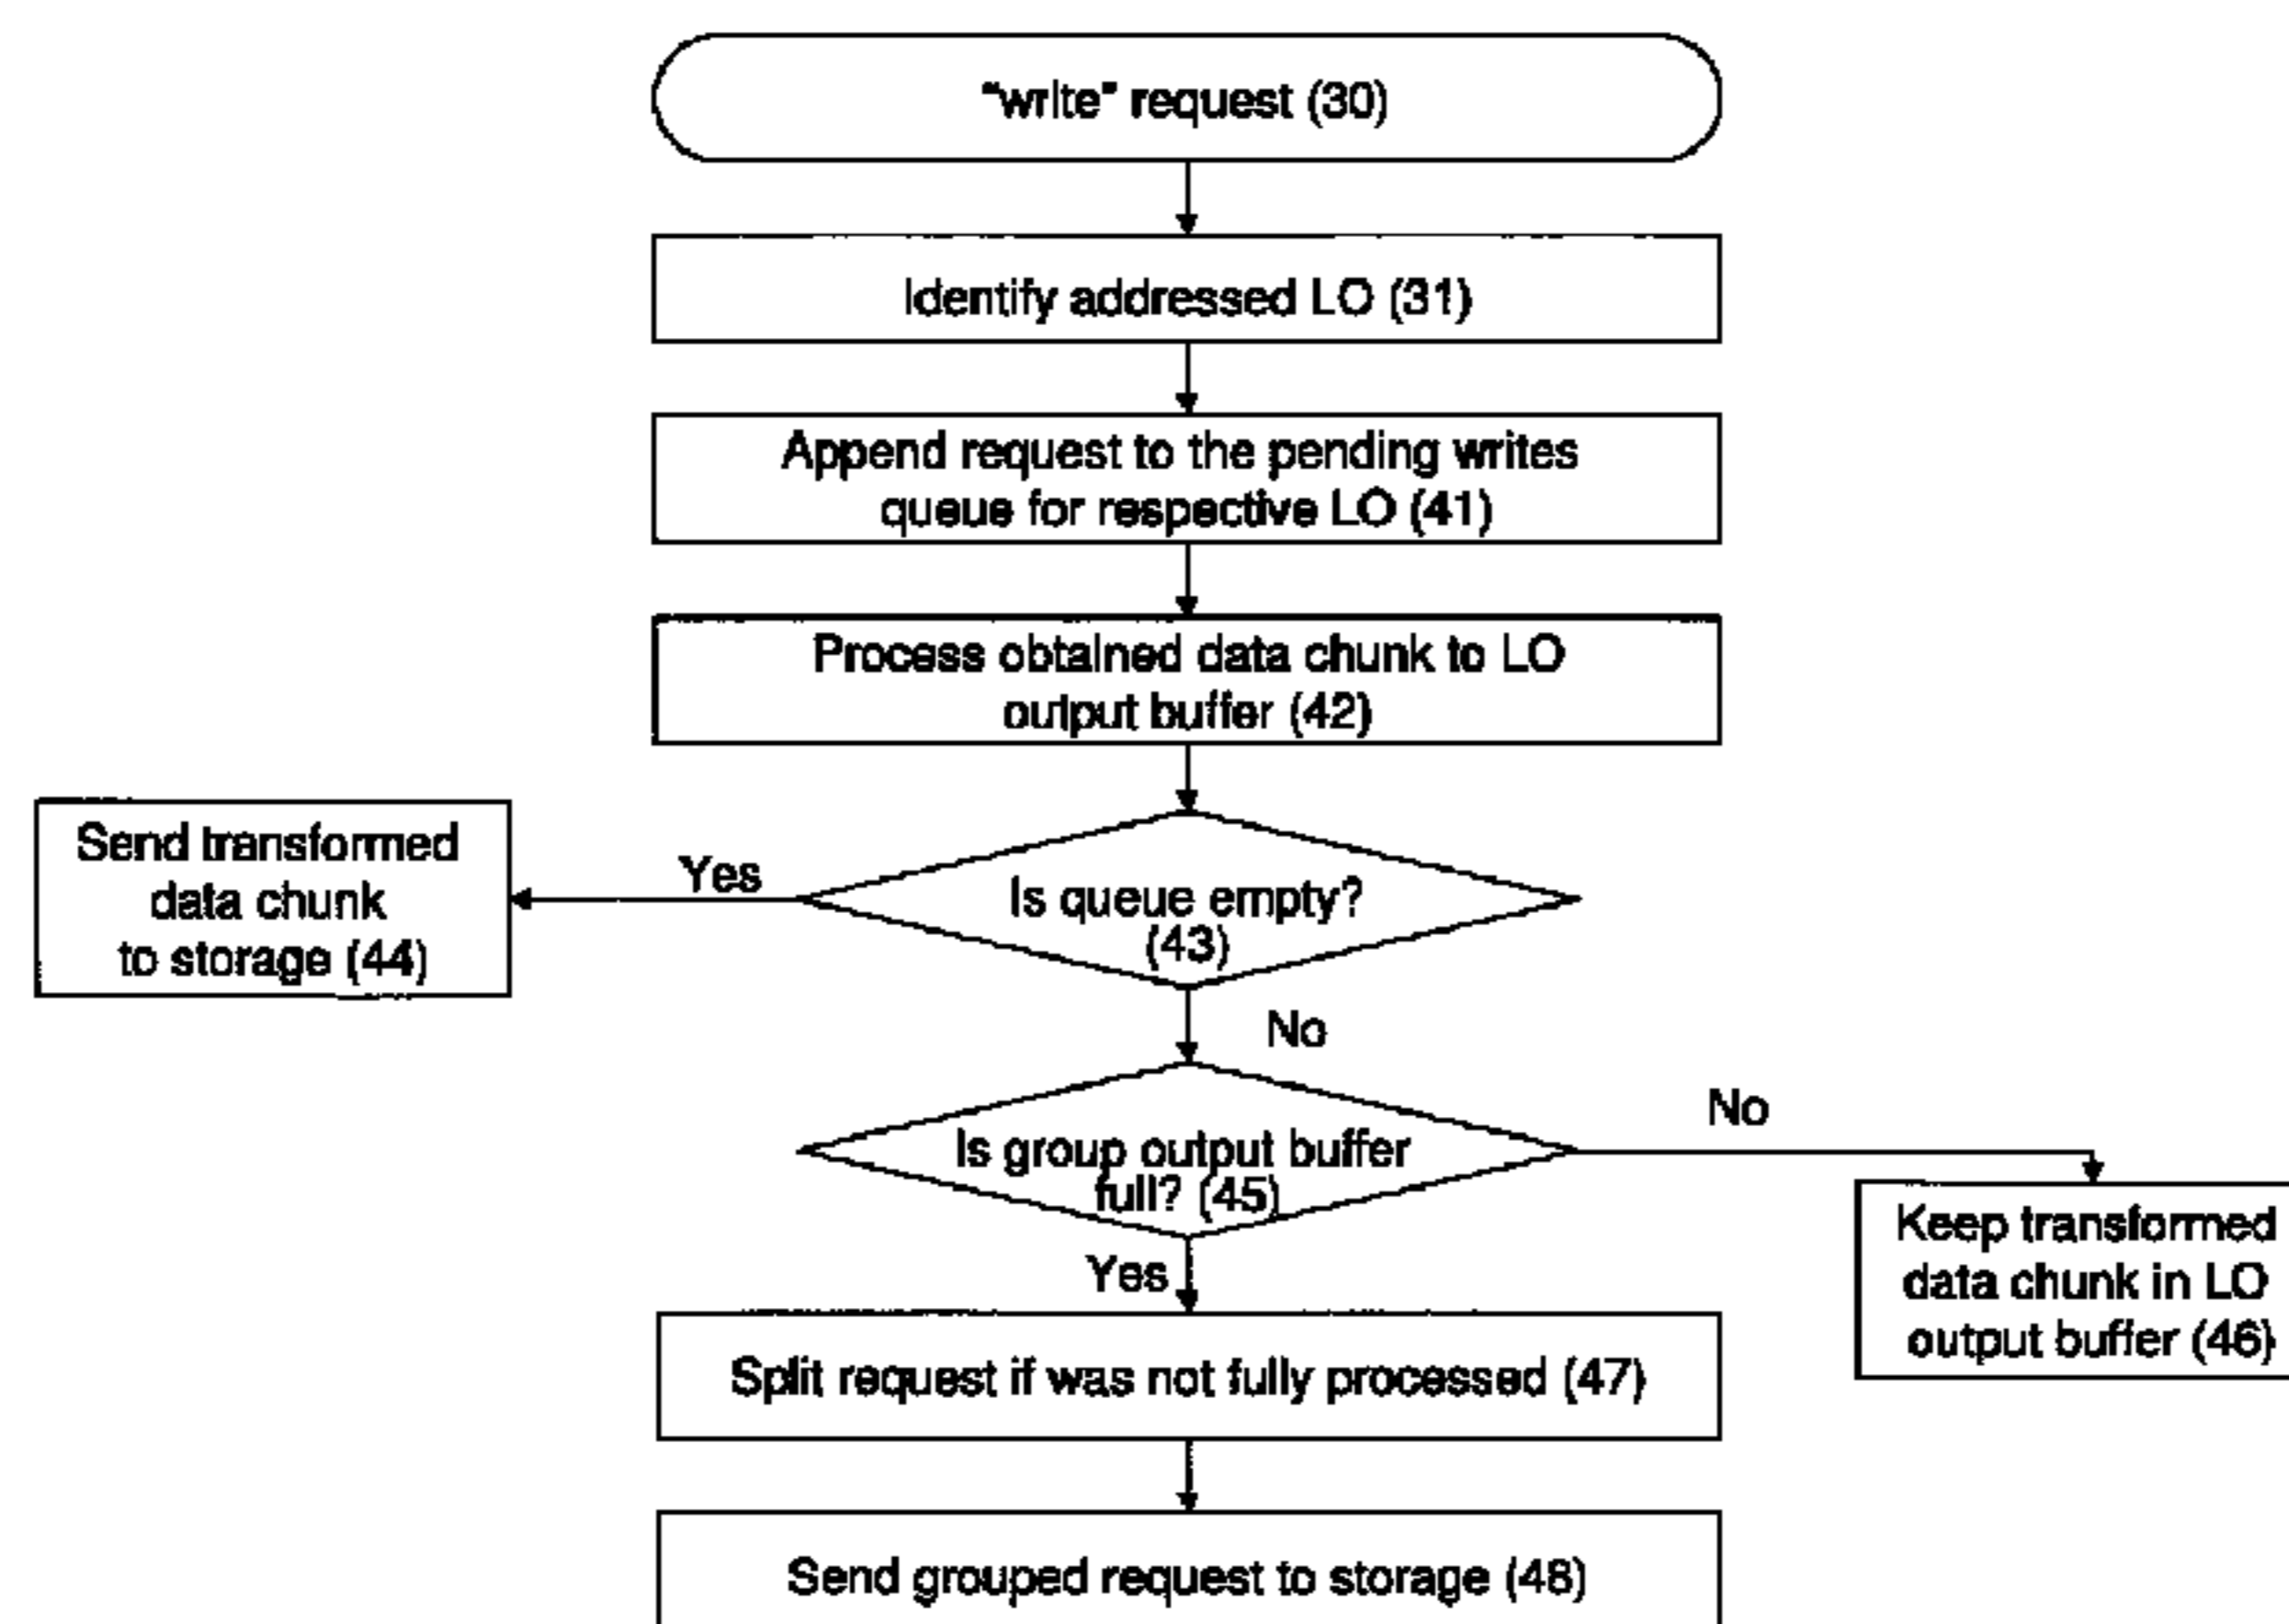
"write" request (30)

Identify addressed LO (31)

Append request to the pending writes queue for respective LO (41)

Process obtained data chunk to LO output buffer (42)

Is queue empty? (43)

Yes

Send transformed data chunk to storage (44)

No

Is group output buffer full? (45)

No

Keep transformed data chunk in LO output buffer (46)

Yes

Split request if was not fully processed (47)

Send grouped request to storage (48)